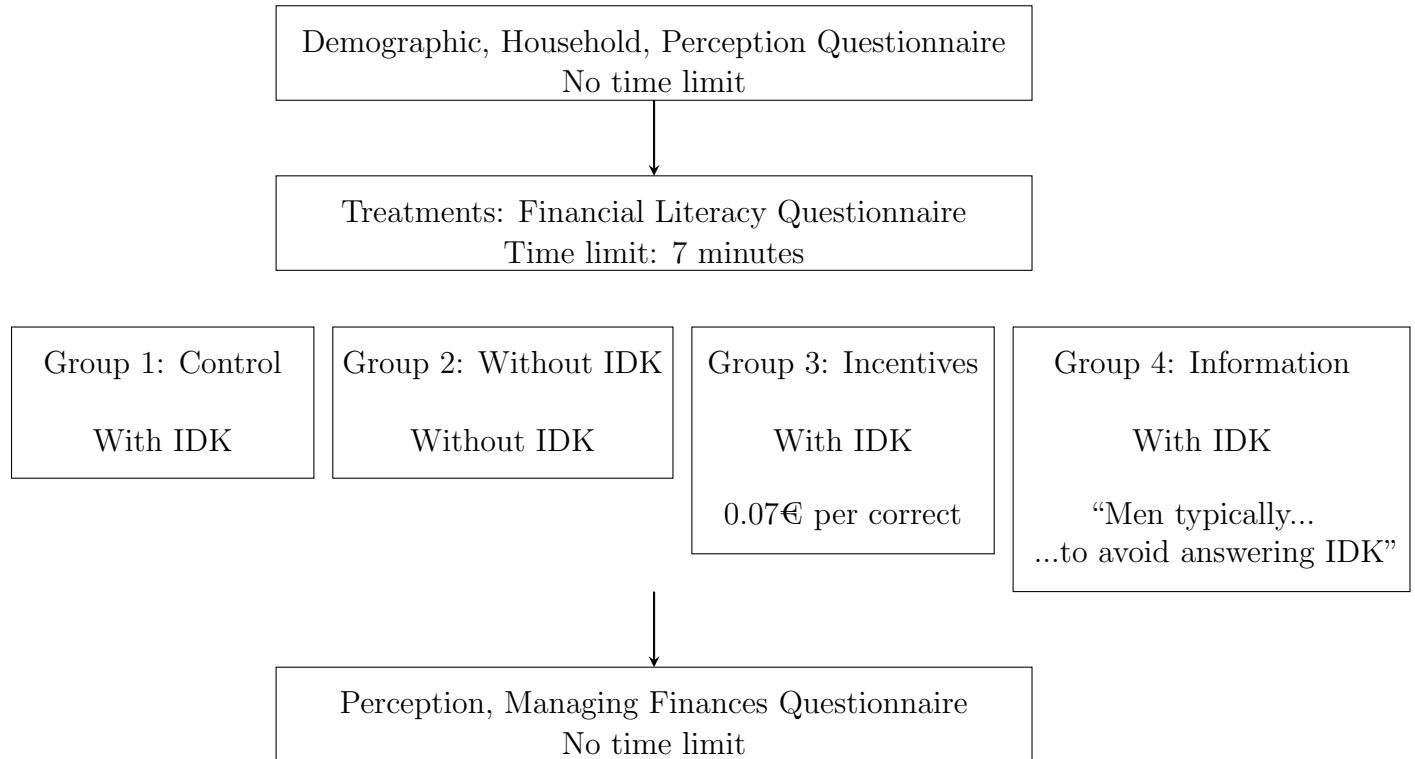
Demographic, Household, Perception Questionnaire
No time limit

Treatments: Financial Literacy Questionnaire
Time limit: 7 minutes

Group 1: Control

With IDK

Group 2: Without IDK

Without IDK

Group 3: Incentives

With IDK

0.07€ per correct

Group 4: Information

With IDK

“Men typically...
...to avoid answering IDK”

Perception, Managing Finances Questionnaire
No time limit